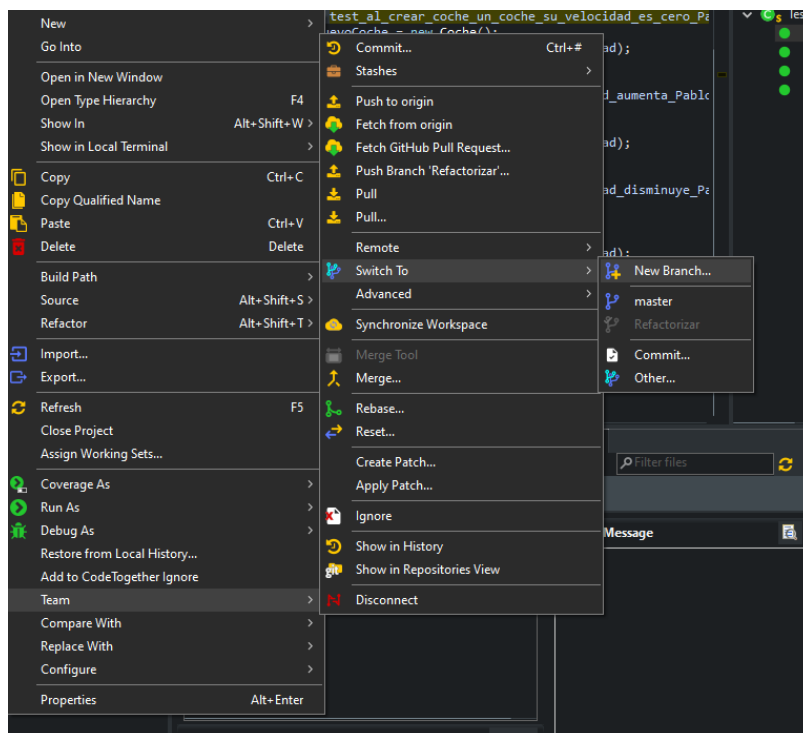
New
Go Into
Open in New Window
Open Type Hierarchy F4
Show In Alt+Shift+W
Show in Local Terminal
Copy Ctrl+C
Copy Qualified Name
Paste Ctrl+V
Delete Delete
Build Path
Source Alt+Shift+S
Refactor Alt+Shift+T
Import...
Export...
Refresh F5
Close Project
Assign Working Sets...
Coverage As
Run As
Debug As
Restore from Local History...
Add to CodeTogether Ignore
Team
Compare With
Replace With
Configure
Properties Alt+Enter

Commit... Ctrl+#
Stashes
Push to origin
Fetch from origin
Fetch GitHub Pull Request...
Push Branch 'Refactorizar'...
Pull
Pull...
Remote
Switch To
Advanced
Synchronize Workspace
Merge Tool
Merge...
Rebase...
Reset...
Create Patch...
Apply Patch...
Ignore
Show in History
Show in Repositories View
Disconnect

New Branch...
master
Refactorizar
Commit...
Other...

test_al_crear_coche_un_coche_su_velocidad_es_cero_Pa
uevoCoche = new Coche();
ad);
ad_aumenta_Pablo
ad);
ad_disminuye_Pa
ad);
Filter files
Message